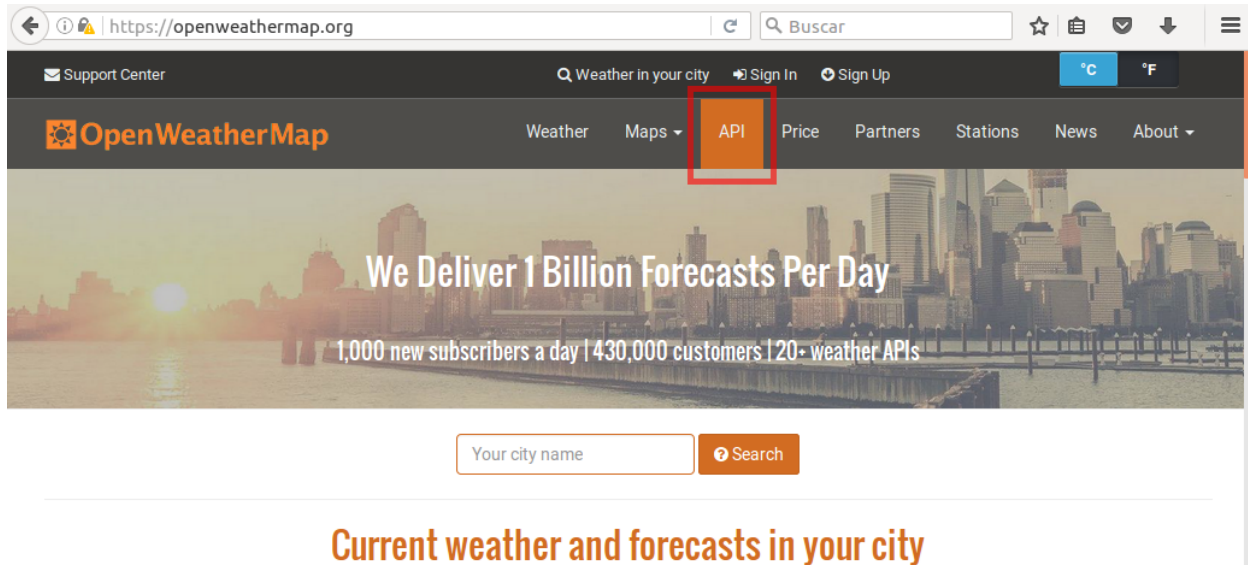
https://openweathermap.org

Buscar

Support Center

Weather in your city

Sign In

Sign Up

°C

°F

OpenWeatherMap

Weather

Maps

API

Price

Partners

Stations

News

About

We Deliver 1 Billion Forecasts Per Day

1,000 new subscribers a day | 430,000 customers | 20+ weather APIs

Your city name

Search

Current weather and forecasts in your city